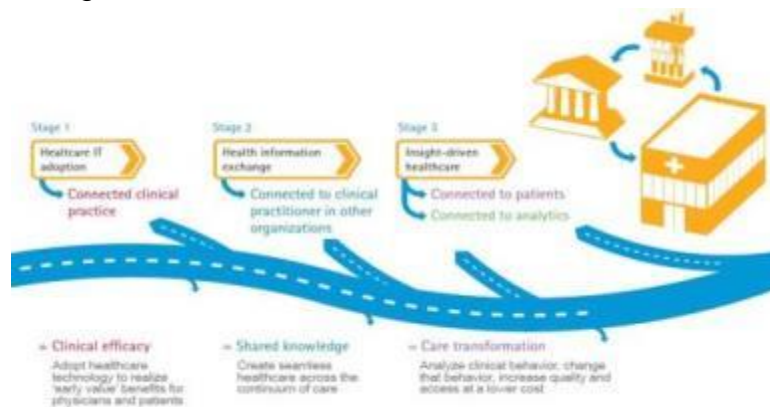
Stage 1

Healthcare IT adoption

Connected clinical practice

Stage 2

Health information exchange

Connected to clinical practitioner in other organizations

Stage 3

Insight-driven healthcare

Connected to patients

Connected to analytics

= Clinical efficacy

Adopt healthcare technology to realize 'early value' benefits for physicians and patients

= Shared knowledge

Create seamless healthcare across the continuum of care

= Care transformation

Analyze clinical behavior, change that behavior, increase quality and access at a lower cost